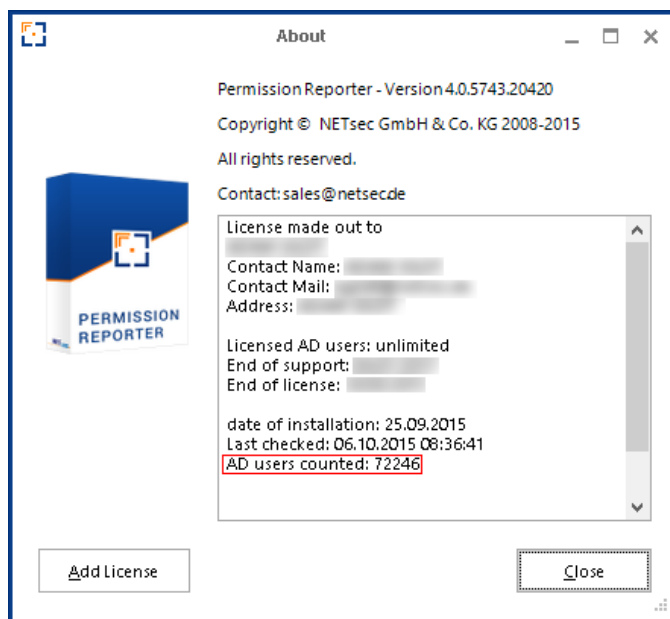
About

Permission Reporter - Version 4.0.5743.20420

Copyright © NETsec GmbH & Co. KG 2008-2015

All rights reserved.

Contact: sales@netsec.de

PERMISSION REPORTER

License made out to
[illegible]

Contact Name: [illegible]
Contact Mail: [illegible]
Address: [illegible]

Licensed AD users: unlimited
End of support: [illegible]
End of license: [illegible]

date of installation: 25.09.2015
Last checked: 06.10.2015 08:36:41
AD users counted: 72246

Add License

Close